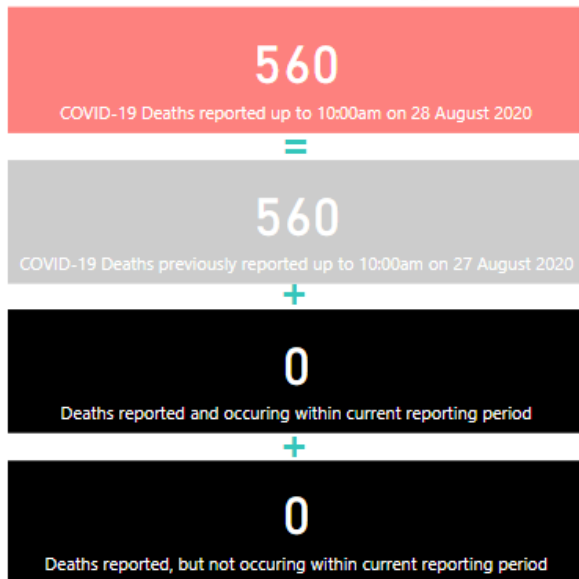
560

COVID-19 Deaths reported up to 10:00am on 28 August 2020

=

560

COVID-19 Deaths previously reported up to 10:00am on 27 August 2020

+

0

Deaths reported and occuring within current reporting period

+

0

Deaths reported, but not occuring within current reporting period